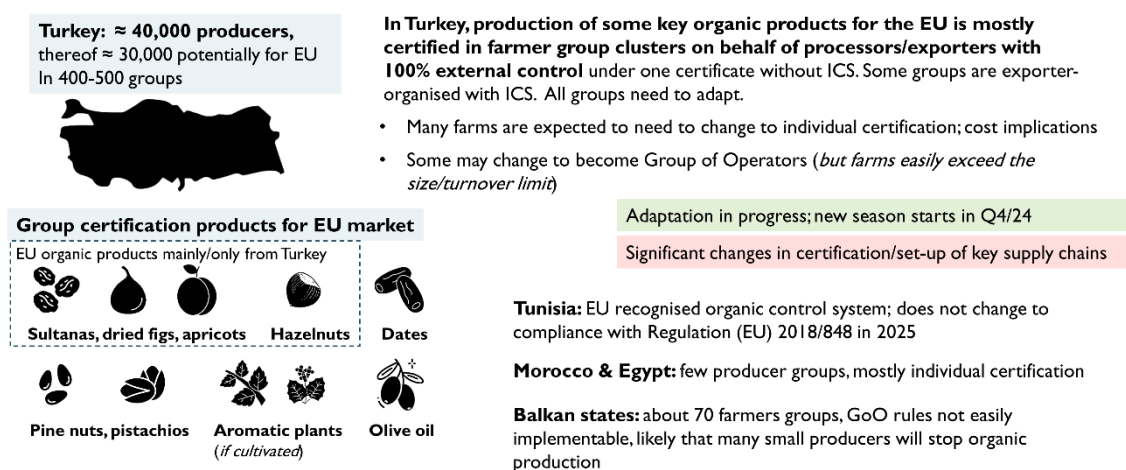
**Turkey: ≈ 40,000 producers,** thereof ≈ 30,000 potentially for EU In 400-500 groups

**Group certification products for EU market**

EU organic products mainly/only from Turkey

**Sultanas, dried figs, apricots** **Hazelnuts** **Dates**

**Pine nuts, pistachios** **Aromatic plants** (*if cultivated*) **Olive oil**

**In Turkey, production of some key organic products for the EU is mostly certified in farmer group clusters on behalf of processors/exporters with 100% external control** under one certificate without ICS. Some groups are exporter-organised with ICS. All groups need to adapt.

- Many farms are expected to need to change to individual certification; cost implications
- Some may change to become Group of Operators (*but farms easily exceed the size/turnover limit*)

Adaptation in progress; new season starts in Q4/24

Significant changes in certification/set-up of key supply chains

**Tunisia:** EU recognised organic control system; does not change to compliance with Regulation (EU) 2018/848 in 2025

**Morocco & Egypt:** few producer groups, mostly individual certification

**Balkan states:** about 70 farmers groups, GoO rules not easily implementable, likely that many small producers will stop organic production